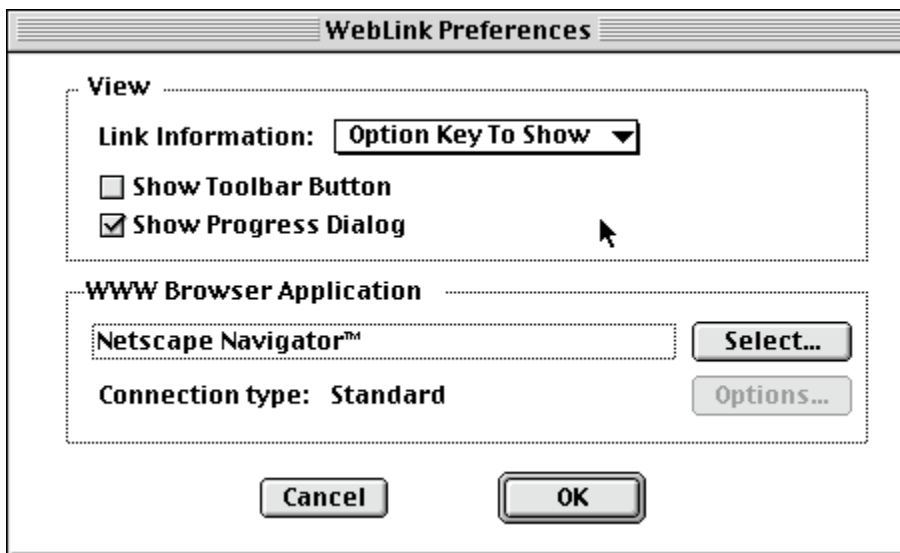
WebLink Preferences

View

Link Information: Option Key To Show

Show Toolbar Button

Show Progress Dialog

WWW Browser Application

Netscape Navigator™

Select...

Connection type: Standard

Options...

Cancel

OK